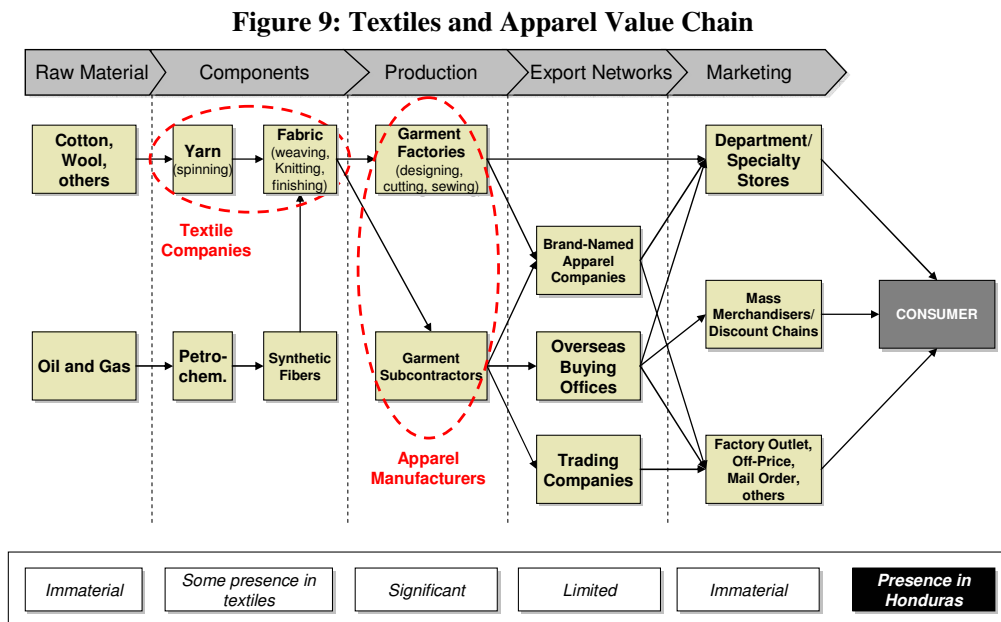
Figure 9: Textiles and Apparel Value Chain

Raw Material
Components
Production
Export Networks
Marketing

Cotton, Wool, others

Yarn (spinning)

Fabric (weaving, Knitting, finishing)

Garment Factories (designing, cutting, sewing)

Department/ Specialty Stores

Textile Companies

Brand-Named Apparel Companies

Mass Merchandisers/ Discount Chains

CONSUMER

Oil and Gas

Petro-chem.

Synthetic Fibers

Garment Subcontractors

Overseas Buying Offices

Trading Companies

Factory Outlet, Off-Price, Mail Order, others

Apparel Manufacturers

Immaterial
Some presence in textiles
Significant
Limited
Immaterial
Presence in Honduras